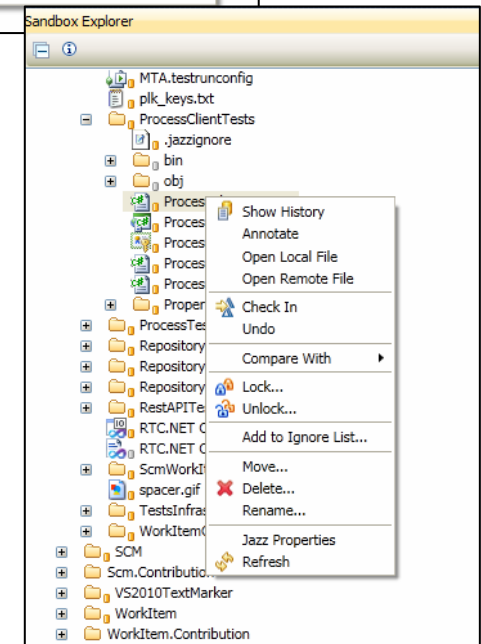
Sandbox Explorer

MTA.testrunconfig
plk_keys.txt
ProcessClientTests
.jazzignore
bin
obj
Process
Proces
Proces
Proces
Proces
Proper
ProcessTes
Repository
Repository
Repository
RestAPITe
RTC.NET C
RTC.NET C
ScmWorkIt
spacer.gif
TestsInfras
WorkItem
SCM
Scm.Contributio
VS2010TextMarker
WorkItem
WorkItem.Contribution

Show History
Annotate
Open Local File
Open Remote File
Check In
Undo
Compare With
Lock...
Unlock...
Add to Ignore List...
Move...
Delete...
Rename...
Jazz Properties
Refresh